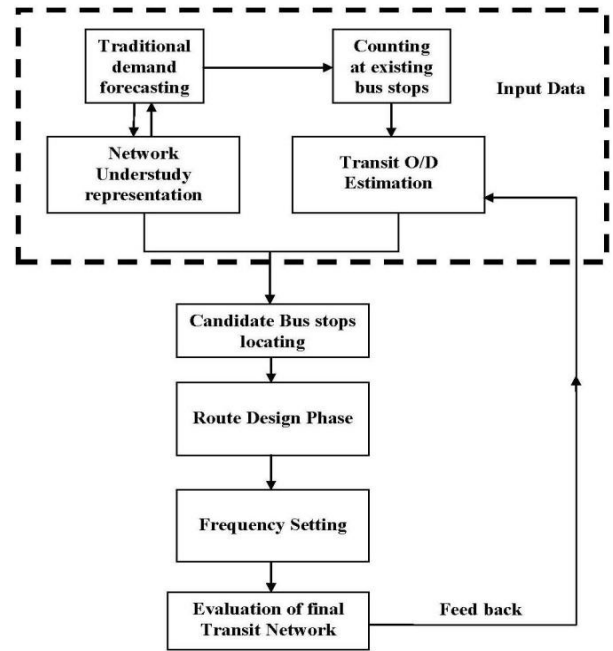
Traditional demand forecasting

Counting at existing bus stops

Input Data

Network Understudy representation

Transit O/D Estimation

Candidate Bus stops locating

Route Design Phase

Frequency Setting

Evaluation of final Transit Network

Feed back